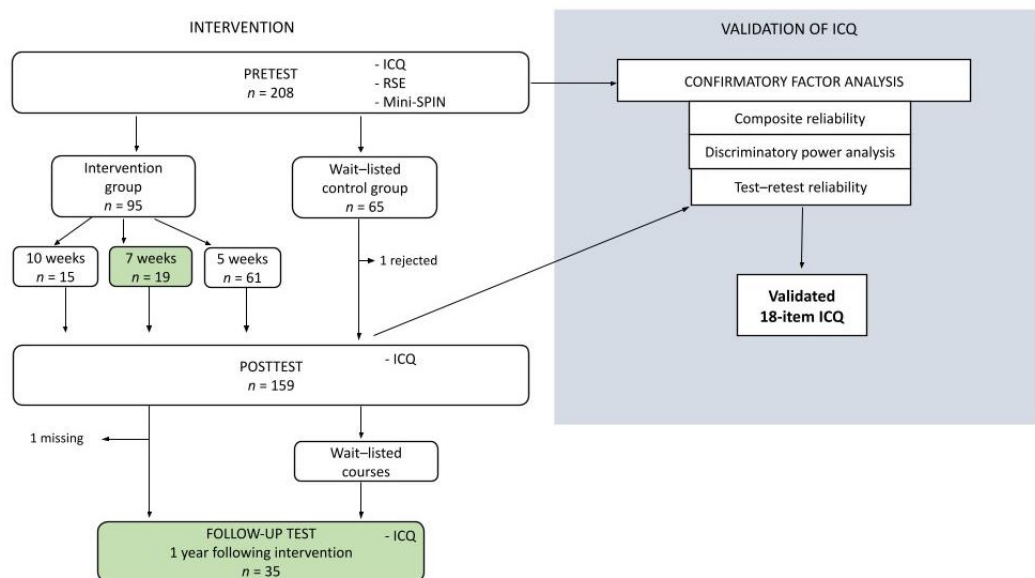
INTERVENTION

PRETEST
$n$ = 208

- ICQ
- RSE
- Mini-SPIN

Intervention group
$n$ = 95

Wait–listed control group
$n$ = 65

10 weeks
$n$ = 15

7 weeks
$n$ = 19

5 weeks
$n$ = 61

1 rejected

POSTTEST
$n$ = 159

- ICQ

1 missing

Wait–listed courses

FOLLOW-UP TEST
1 year following intervention
$n$ = 35

- ICQ

VALIDATION OF ICQ

CONFIRMATORY FACTOR ANALYSIS

Composite reliability

Discriminatory power analysis

Test–retest reliability

Validated
18-item ICQ